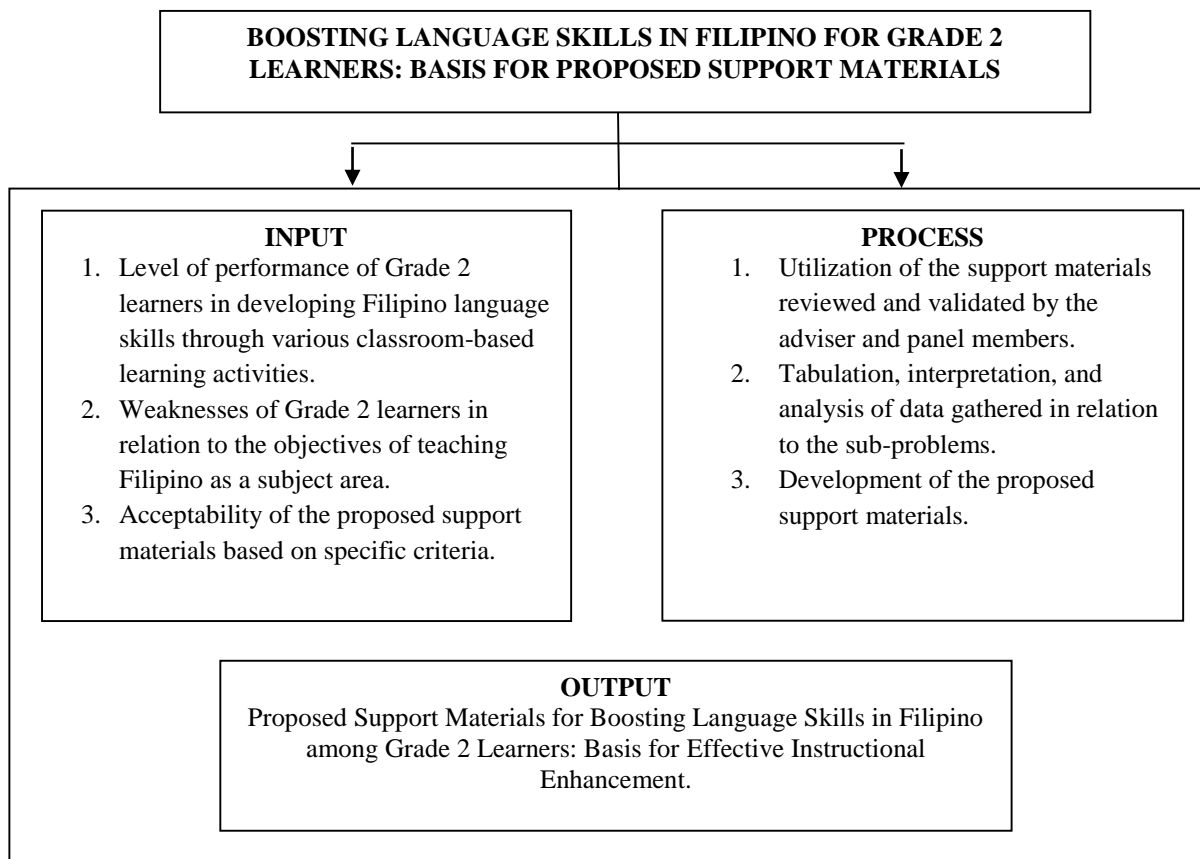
BOOSTING LANGUAGE SKILLS IN FILIPINO FOR GRADE 2 LEARNERS: BASIS FOR PROPOSED SUPPORT MATERIALS

INPUT
1. Level of performance of Grade 2 learners in developing Filipino language skills through various classroom-based learning activities.
2. Weaknesses of Grade 2 learners in relation to the objectives of teaching Filipino as a subject area.
3. Acceptability of the proposed support materials based on specific criteria.

PROCESS
1. Utilization of the support materials reviewed and validated by the adviser and panel members.
2. Tabulation, interpretation, and analysis of data gathered in relation to the sub-problems.
3. Development of the proposed support materials.

OUTPUT
Proposed Support Materials for Boosting Language Skills in Filipino among Grade 2 Learners: Basis for Effective Instructional Enhancement.